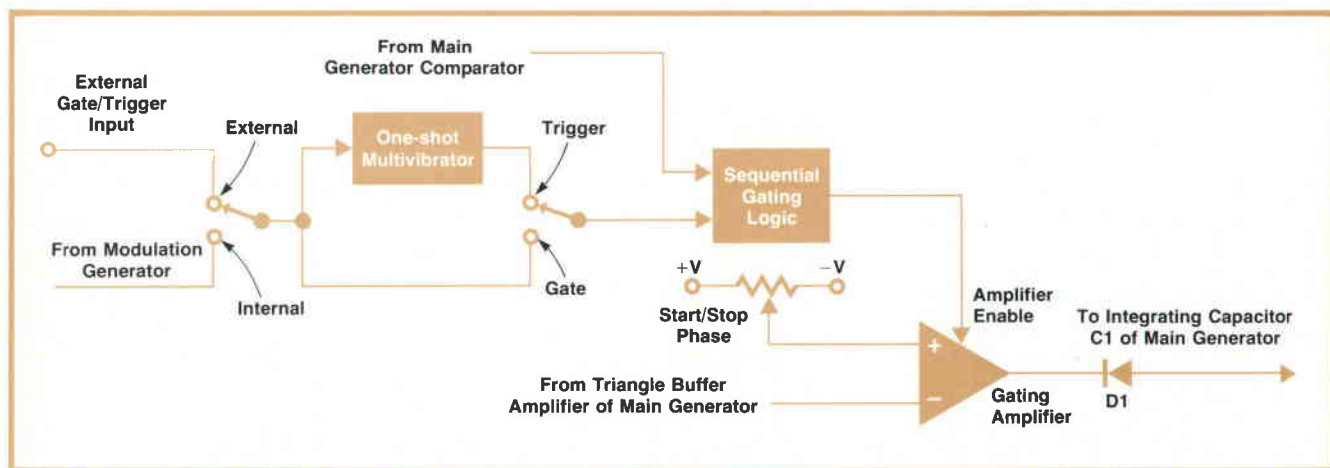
From Main Generator Comparator

External Gate/Trigger Input

External

One-shot Multivibrator

Trigger

Sequential Gating Logic

From Modulation Generator

Internal

Gate

+V

−V

Start/Stop Phase

Amplifier Enable

To Integrating Capacitor C1 of Main Generator

+

−

From Triangle Buffer Amplifier of Main Generator

Gating Amplifier

D1